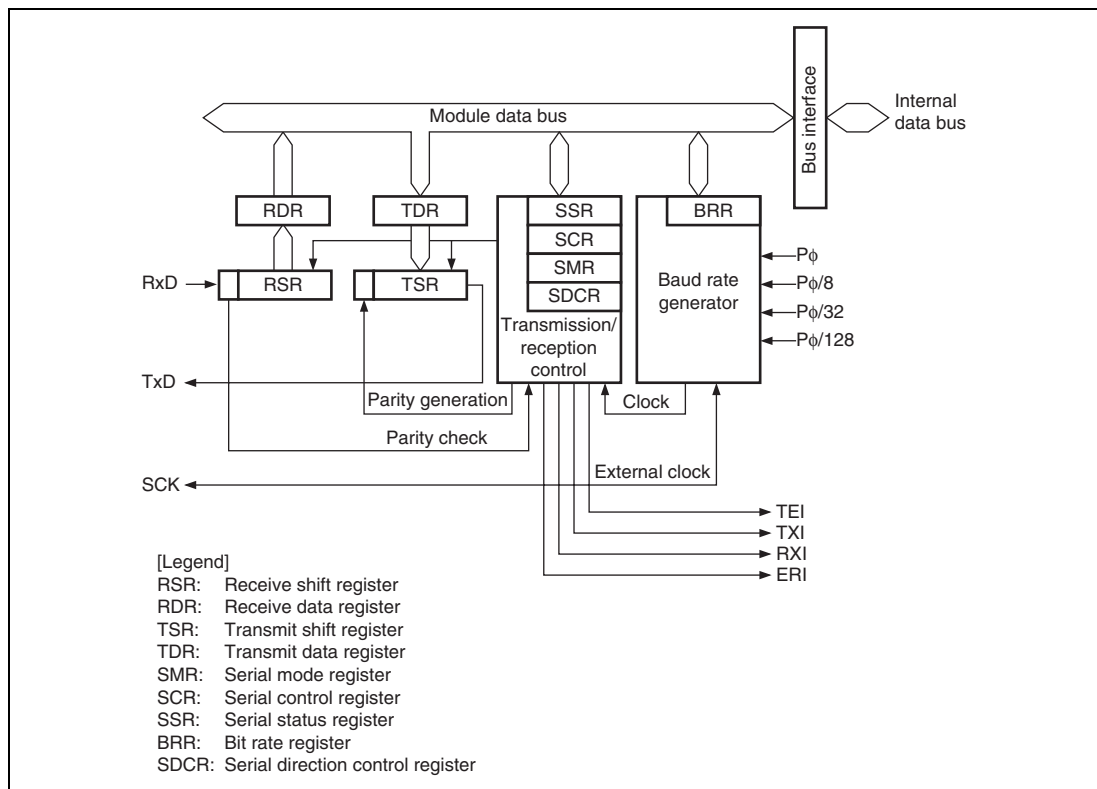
Bus interface

Internal data bus

Module data bus

RDR

TDR

SSR

SCR

SMR

SDCR

BRR

RxD

RSR

TSR

Baud rate generator

Pϕ

Pϕ/8

Pϕ/32

Pϕ/128

Transmission/ reception control

TxD

Parity generation

Clock

Parity check

SCK

External clock

TEI

TXI

RXI

ERI

[Legend]
RSR: Receive shift register
RDR: Receive data register
TSR: Transmit shift register
TDR: Transmit data register
SMR: Serial mode register
SCR: Serial control register
SSR: Serial status register
BRR: Bit rate register
SDCR: Serial direction control register